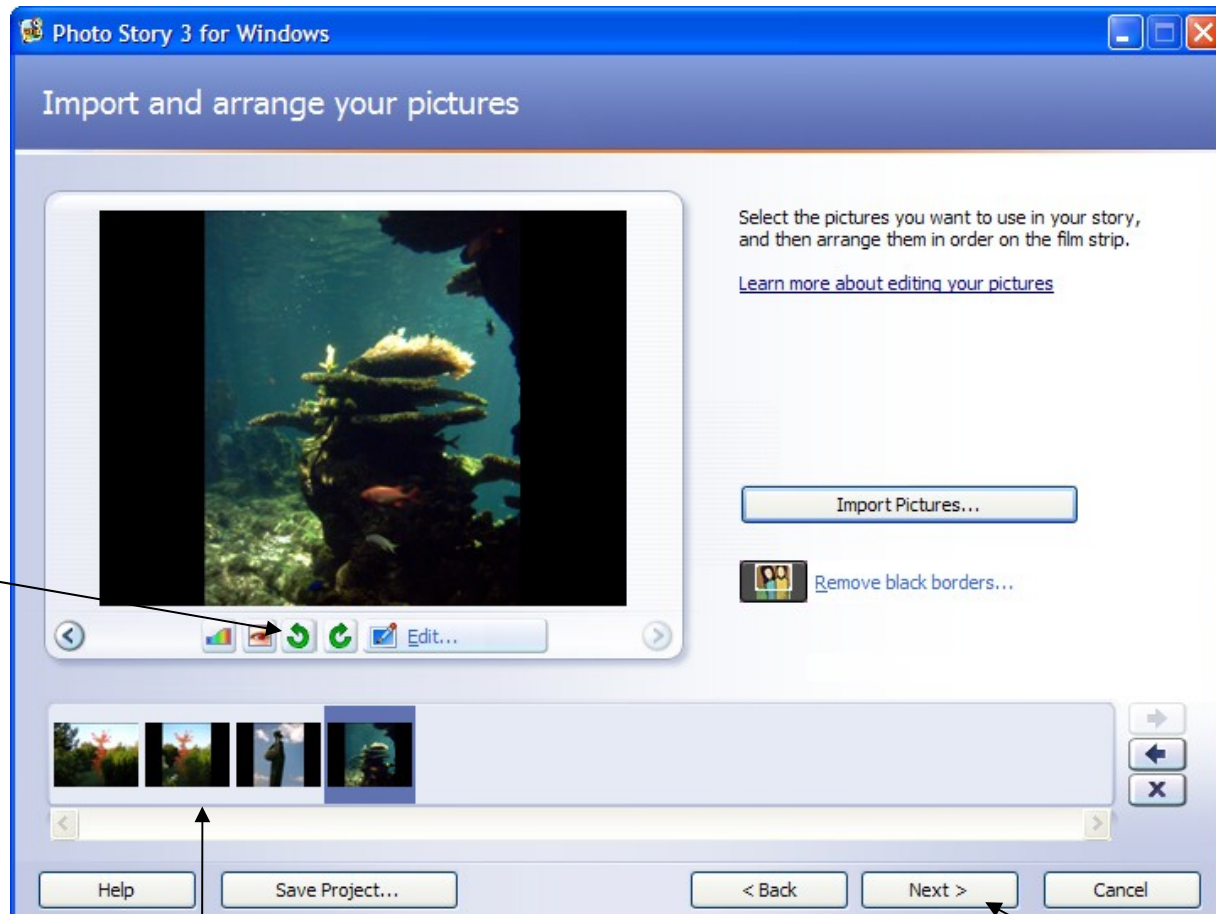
Photo Story 3 for Windows

Import and arrange your pictures

Select the pictures you want to use in your story, and then arrange them in order on the film strip.

Learn more about editing your pictures

Edit...

Import Pictures...

Remove black borders...

Help

Save Project...

< Back

Next >

Cancel